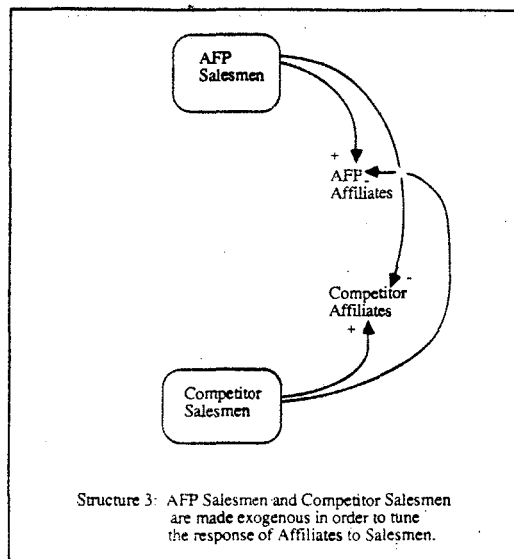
AFP Salesmen

+

AFP Affiliates

-

-

Competitor Affiliates

+

Competitor Salesmen

Structure 3: AFP Salesmen and Competitor Salesmen are made exogenous in order to tune the response of Affiliates to Salesmen.